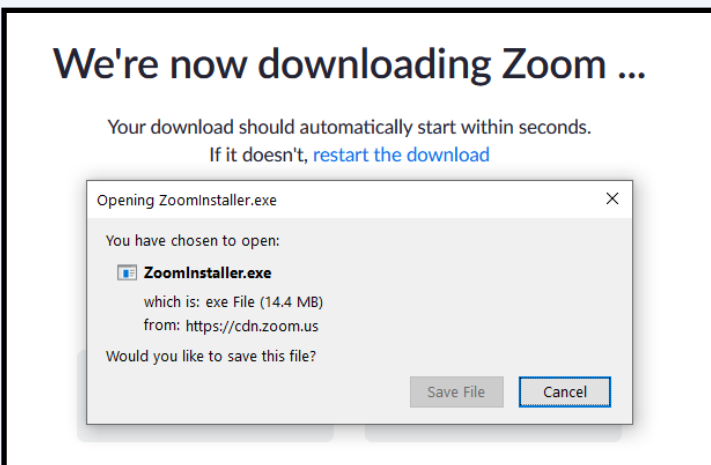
We're now downloading Zoom ...

Your download should automatically start within seconds. If it doesn't, restart the download

Opening ZoomInstaller.exe

×

You have chosen to open:

ZoomInstaller.exe

which is: exe File (14.4 MB)

from: https://cdn.zoom.us

Would you like to save this file?

Save File

Cancel